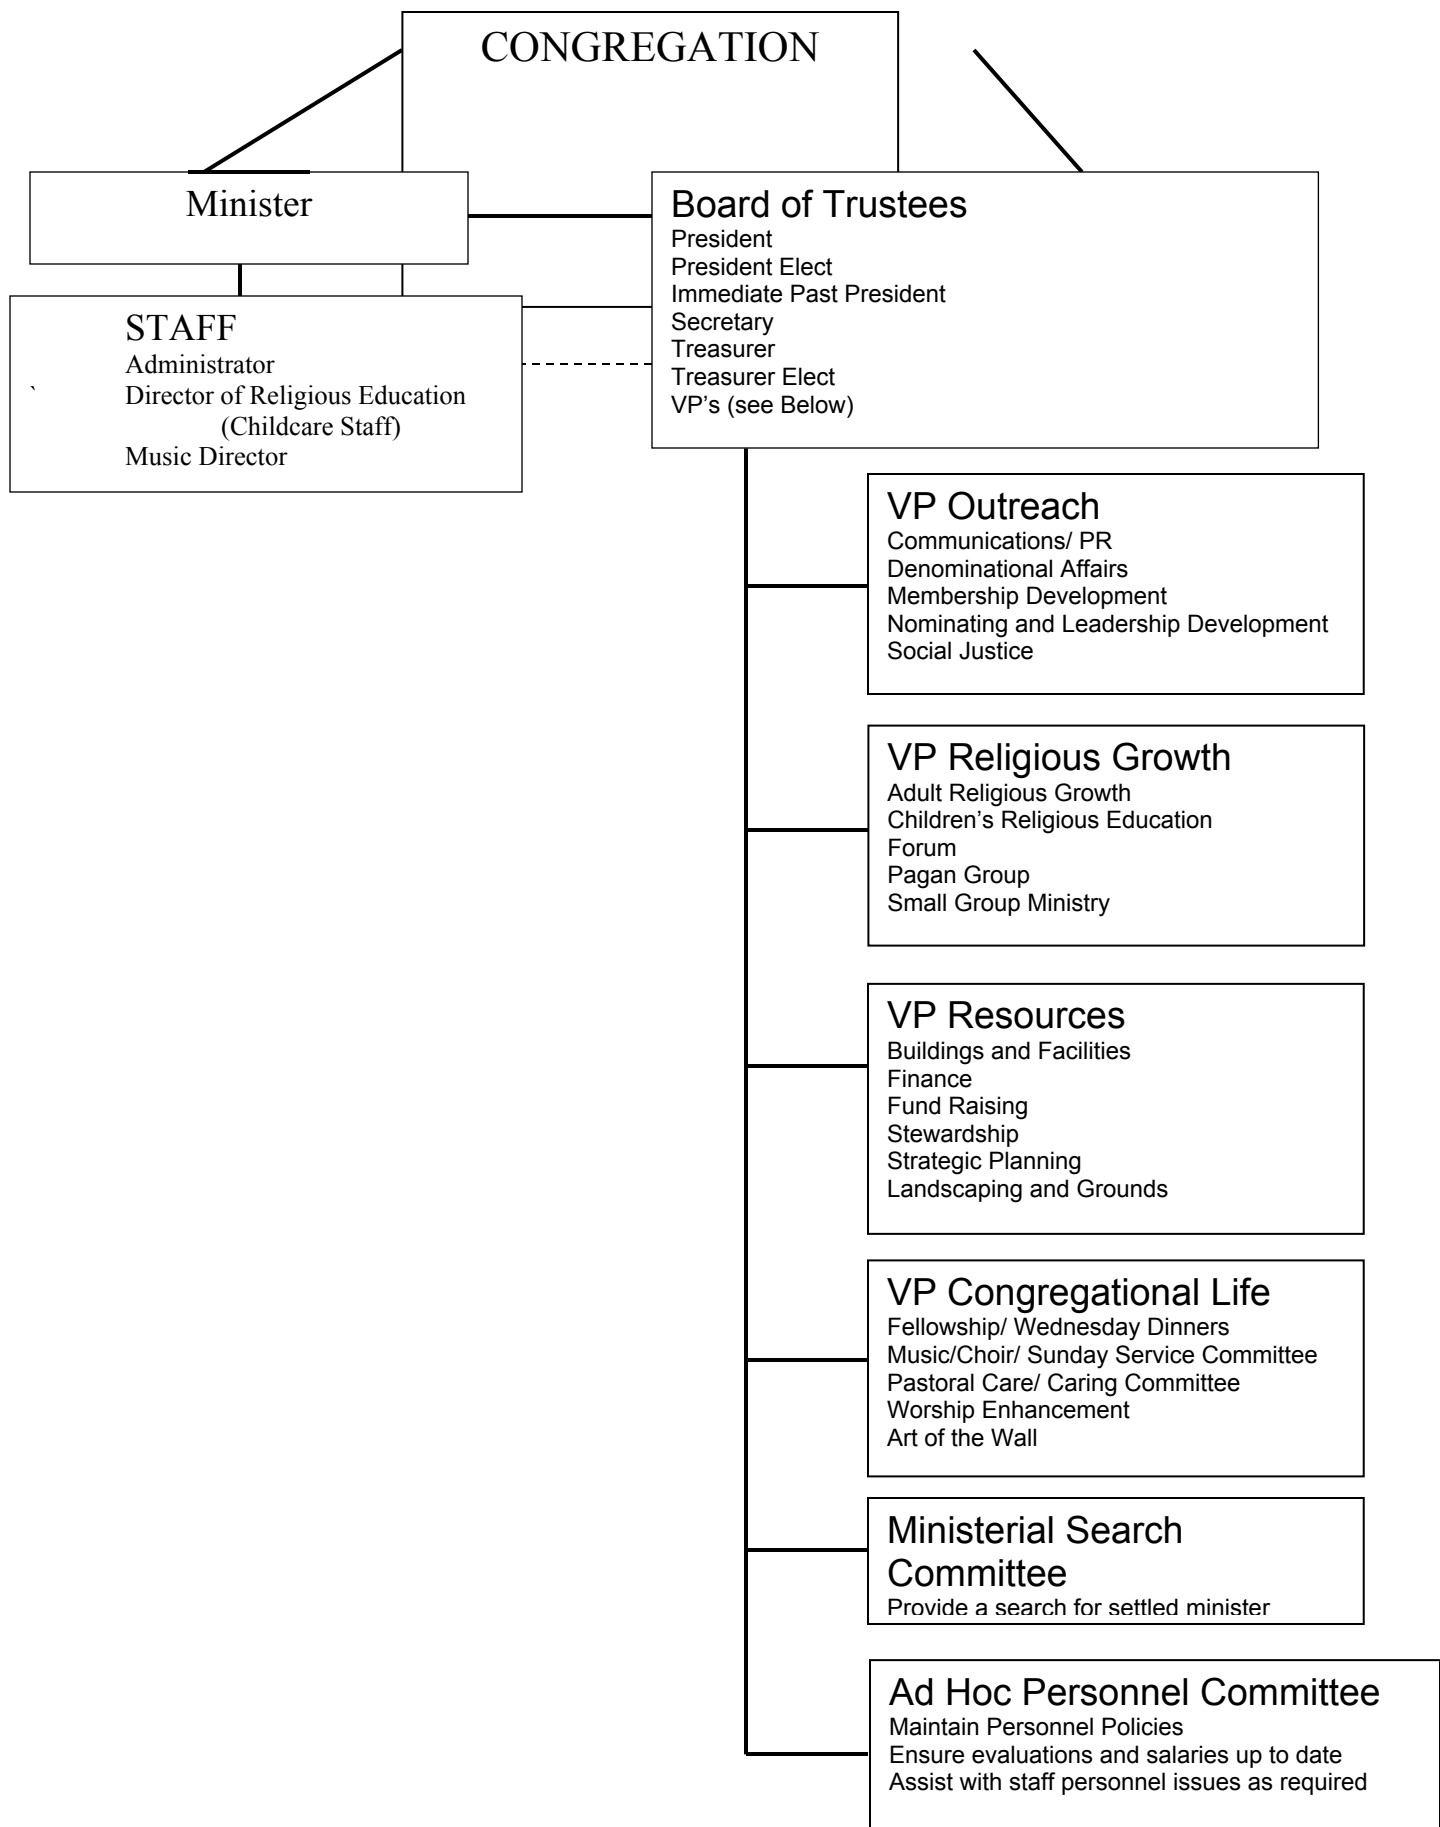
CONGREGATION

Minister

Board of Trustees
President
President Elect
Immediate Past President
Secretary
Treasurer
Treasurer Elect
VP's (see Below)

STAFF
Administrator
` Director of Religious Education
(Childcare Staff)
Music Director

VP Outreach
Communications/ PR
Denominational Affairs
Membership Development
Nominating and Leadership Development
Social Justice

VP Religious Growth
Adult Religious Growth
Children's Religious Education
Forum
Pagan Group
Small Group Ministry

VP Resources
Buildings and Facilities
Finance
Fund Raising
Stewardship
Strategic Planning
Landscaping and Grounds

VP Congregational Life
Fellowship/ Wednesday Dinners
Music/Choir/ Sunday Service Committee
Pastoral Care/ Caring Committee
Worship Enhancement
Art of the Wall

Ministerial Search Committee
Provide a search for settled minister

Ad Hoc Personnel Committee
Maintain Personnel Policies
Ensure evaluations and salaries up to date
Assist with staff personnel issues as required